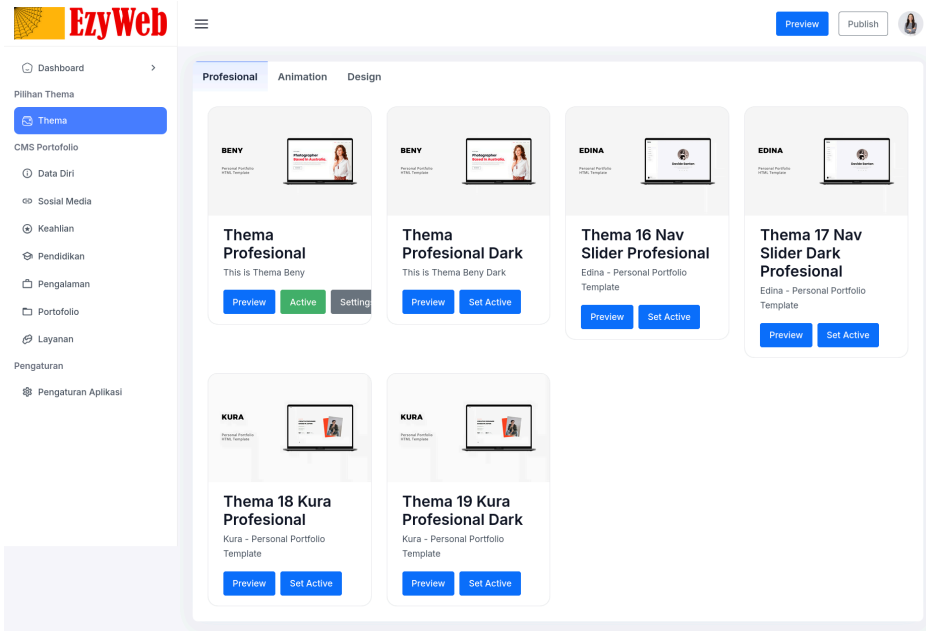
EzyWeb

Preview Publish

Dashboard
Pilihan Thema
Thema
CMS Portofolio
Data Diri
Sosial Media
Keahlian
Pendidikan
Pengalaman
Portofolio
Layanan
Pengaturan
Pengaturan Aplikasi

Profesional Animation Design

BENY
Personal Portfolio HTML Template
Photographer Based in Australia.

Thema Profesional
This is Thema Beny
Preview Active Settings

BENY
Personal Portfolio HTML Template
Photographer Based in Australia.

Thema Profesional Dark
This is Thema Beny Dark
Preview Set Active

EDINA
Personal Portfolio HTML Template

Thema 16 Nav Slider Profesional
Edina - Personal Portfolio Template
Preview Set Active

EDINA
Personal Portfolio HTML Template

Thema 17 Nav Slider Dark Profesional
Edina - Personal Portfolio Template
Preview Set Active

KURA
Personal Portfolio HTML Template

Thema 18 Kura Profesional
Kura - Personal Portfolio Template
Preview Set Active

KURA
Personal Portfolio HTML Template

Thema 19 Kura Profesional Dark
Kura - Personal Portfolio Template
Preview Set Active